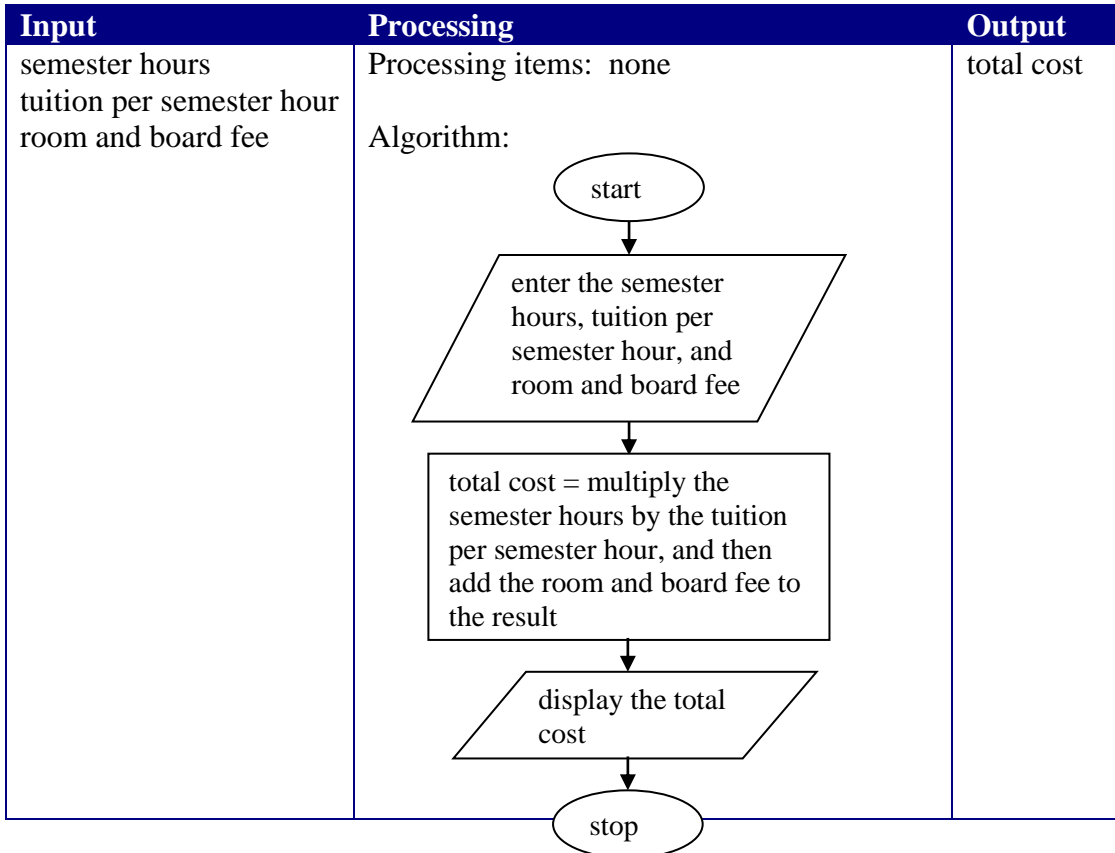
| Input | Processing | Output |
|---|---|---|
| semester hours<br>tuition per semester hour<br>room and board fee | Processing items: none<br><br>Algorithm:<br>start<br>enter the semester hours, tuition per semester hour, and room and board fee<br>total cost = multiply the semester hours by the tuition per semester hour, and then add the room and board fee to the result<br>display the total cost<br>stop | total cost |